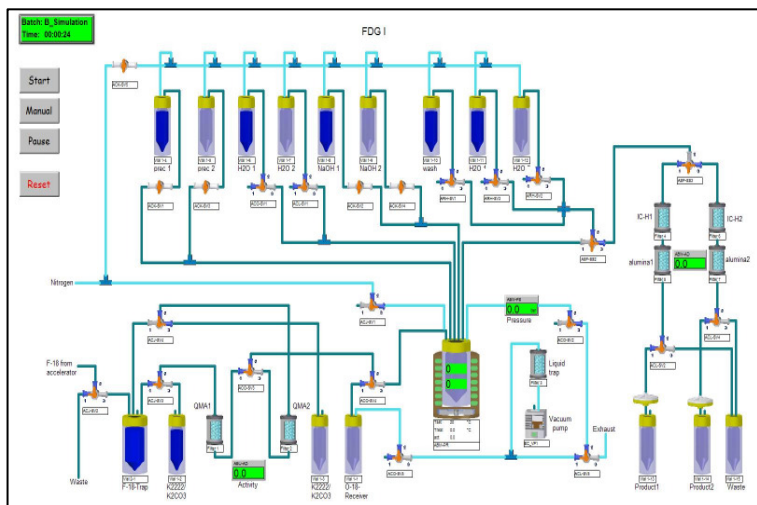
Batch: B_Simulation
Time: 00:00:24

FDG I

Start
Manual
Pause
Reset

prec. 1
prec 2
H2O
H2O 2
NaOH 1
NaOH 2
wash
H2O
H2O

IC-H1
IC-H2
alumina1
alumina2
0.0

Nitrogen

Pressure
0.0

F-18 from accelerator

Waste

QMA1
QMA2

Liquid trap

Vacuum pump

Exhaust

0
0

F-18-Trap
K222/ K2CO3
Activity
0.0
K222/ K2CO3
O-18-Receiver

Product1
Product2
Waste